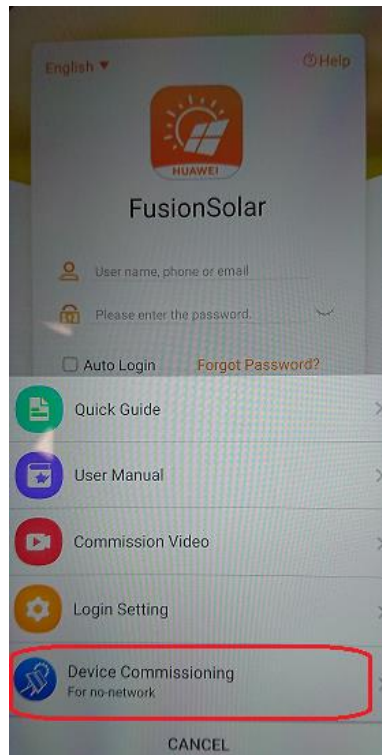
English ▼

ⓘHelp

HUAWEI

FusionSolar

User name, phone or email

Please enter the password.

Auto Login

Forgot Password?

Quick Guide

User Manual

Commission Video

Login Setting

Device Commissioning
For no-network

CANCEL